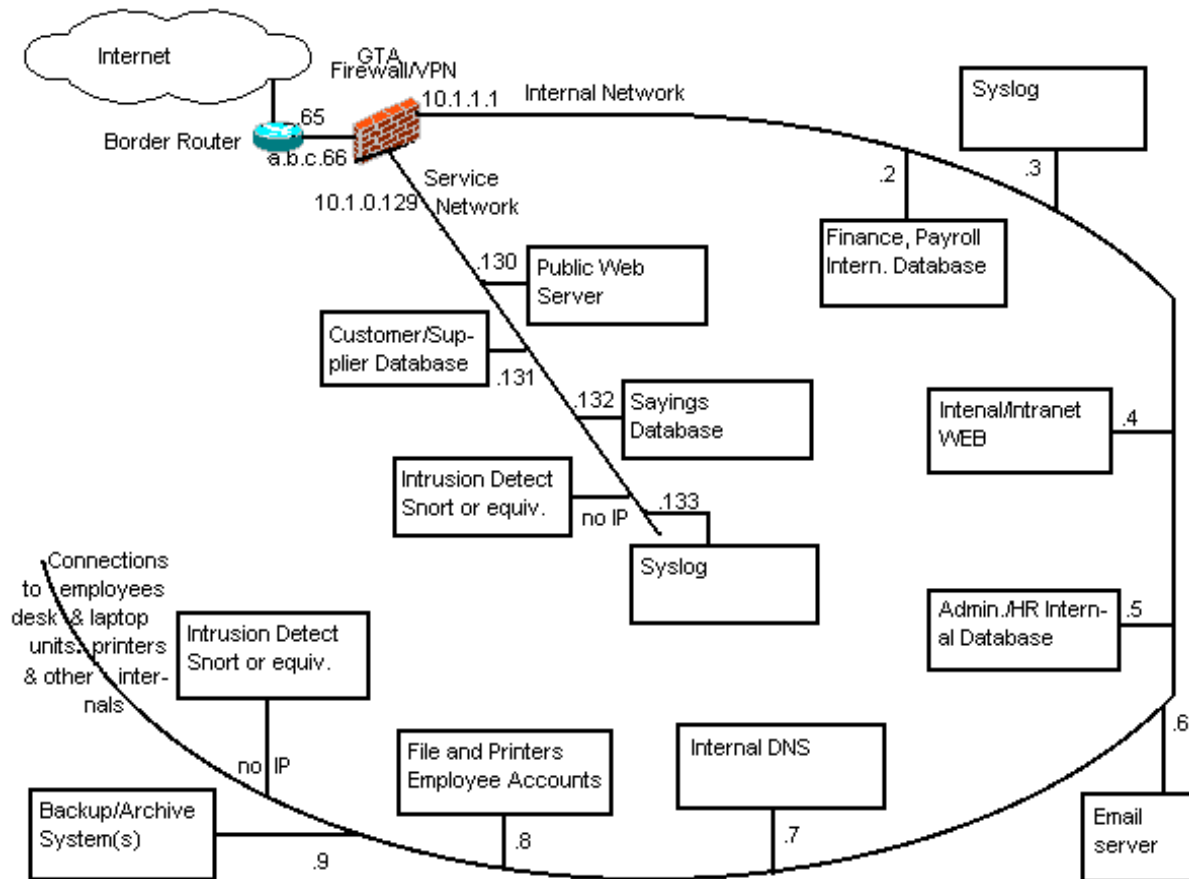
Internet

GTA
Firewall/VPN

10.1.1.1

Internal Network

Syslog

.65

Border Router

a.b.c.66

Service Network

10.1.0.129

.2

.3

Finance, Payroll Intern. Database

.130

Public Web Server

Customer/Supplier Database

.131

.132

Sayings Database

Intenal/Intranet WEB

.4

Intrusion Detect Snort or equiv.

no IP

.133

Syslog

Connections to employees desk & laptop units, printers & other internals

Intrusion Detect Snort or equiv.

Admin./HR Internal Database

.5

.6

no IP

File and Printers Employee Accounts

Internal DNS

Backup/Archive System(s)

.9

.8

.7

Email server